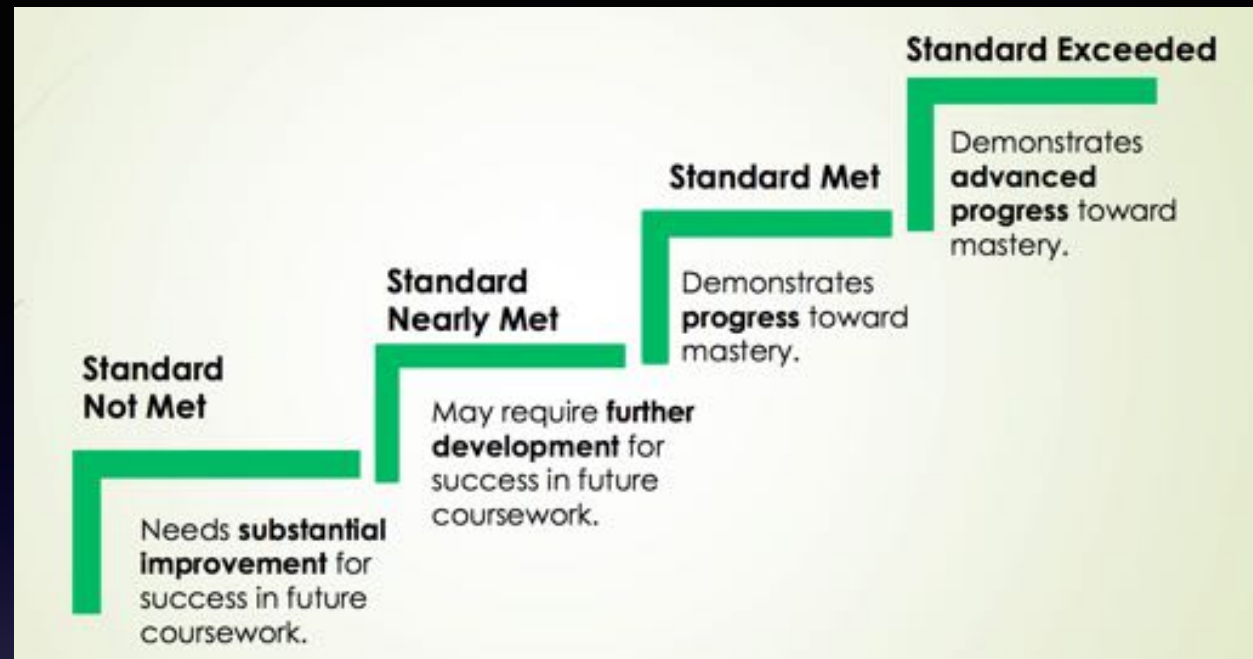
Standard Not Met

Needs **substantial improvement** for success in future coursework.

Standard Nearly Met

May require **further development** for success in future coursework.

Standard Met

Demonstrates **progress** toward mastery.

Standard Exceeded

Demonstrates **advanced progress** toward mastery.